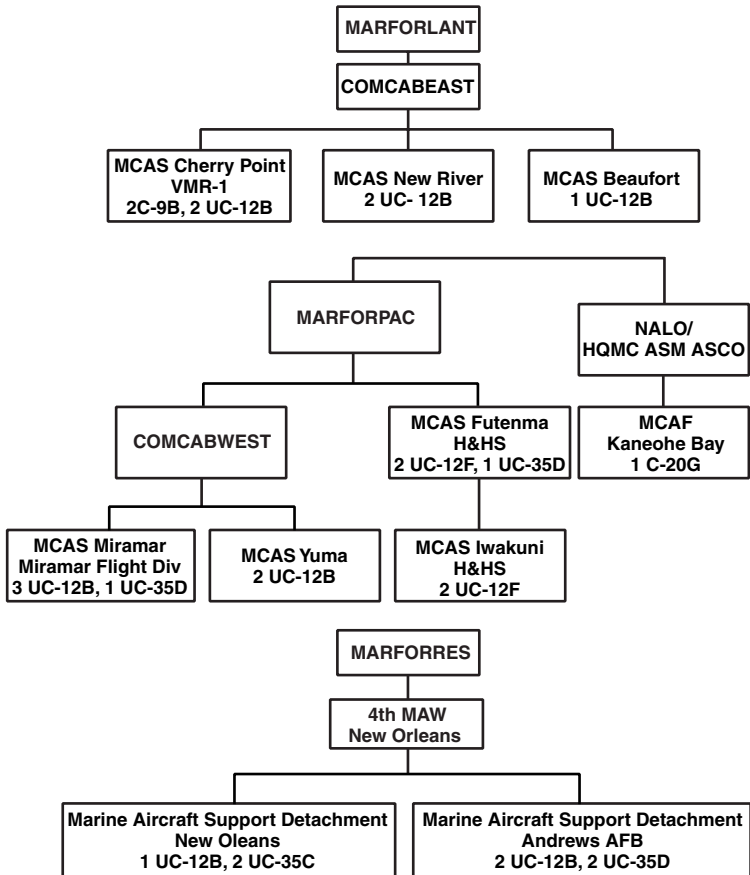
MARFORLANT

COMCABEAST

MCAS Cherry Point
VMR-1
2C-9B, 2 UC-12B

MCAS New River
2 UC- 12B

MCAS Beaufort
1 UC-12B

MARFORPAC

NALO/
HQMC ASM ASCO

COMCABWEST

MCAS Futenma
H&HS
2 UC-12F, 1 UC-35D

MCAF
Kaneohe Bay
1 C-20G

MCAS Miramar
Miramar Flight Div
3 UC-12B, 1 UC-35D

MCAS Yuma
2 UC-12B

MCAS Iwakuni
H&HS
2 UC-12F

MARFORRES

4th MAW
New Orleans

Marine Aircraft Support Detachment
New Oleans
1 UC-12B, 2 UC-35C

Marine Aircraft Support Detachment
Andrews AFB
2 UC-12B, 2 UC-35D